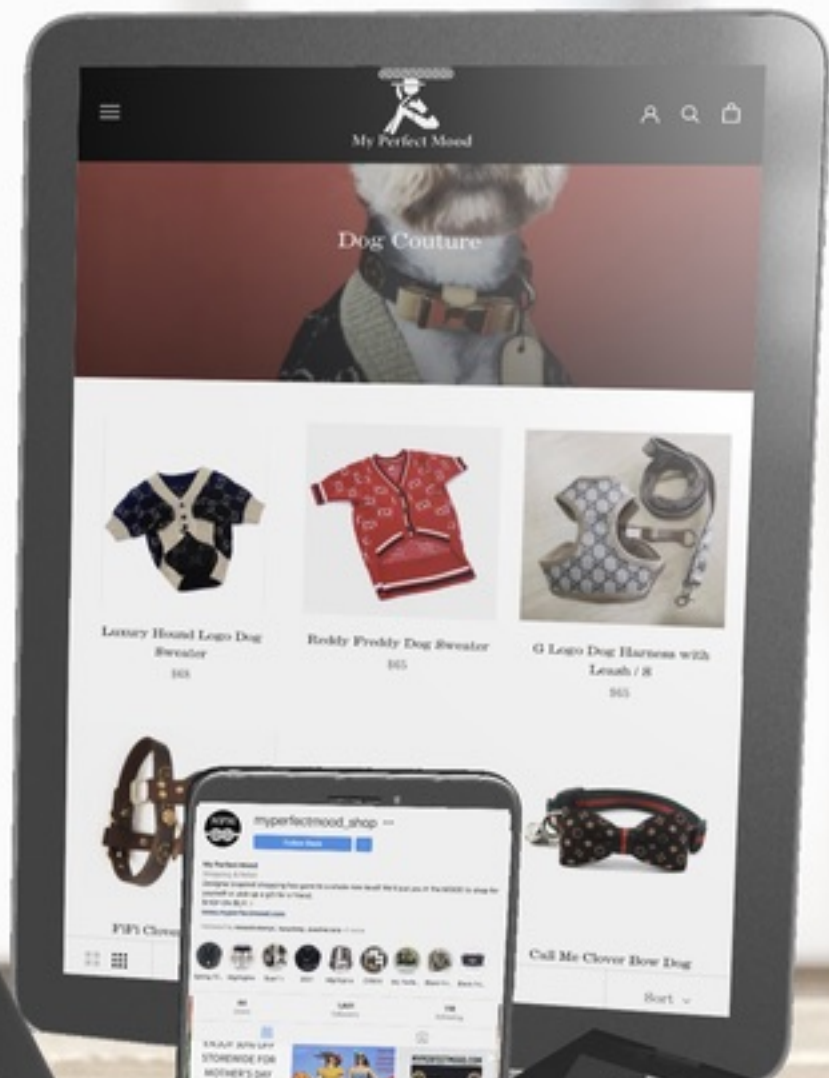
My Perfect Mood

Dog Couture

Luxury Hound Logo Dog Sweater
$68

Reddy Freddy Dog Sweater
$65

G Logo Dog Harness with Leash / S
$65

FiFi Clove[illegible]

Call Me Clover Bow Dog

Sort

myperfectmood_shop

Follow

My Perfect Mood

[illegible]

ENJOY 30% OFF STOREWIDE FOR MOTHER'S DAY